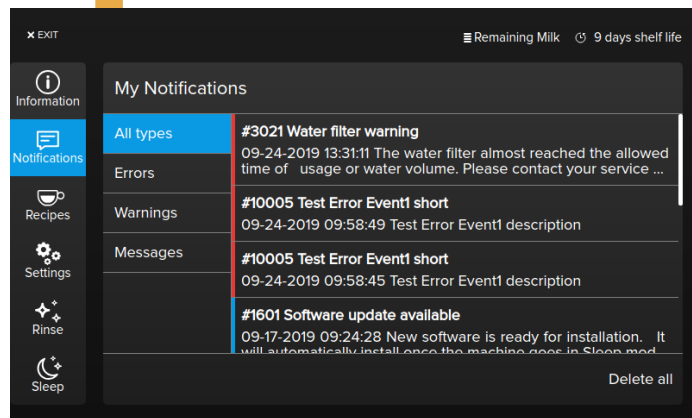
× EXIT

Remaining Milk 9 days shelf life

Information

Notifications

Recipes

Settings

Rinse

Sleep

My Notifications

All types

Errors

Warnings

Messages

#3021 Water filter warning
09-24-2019 13:31:11 The water filter almost reached the allowed time of usage or water volume. Please contact your service ...

#10005 Test Error Event1 short
09-24-2019 09:58:49 Test Error Event1 description

#10005 Test Error Event1 short
09-24-2019 09:58:45 Test Error Event1 description

#1601 Software update available
09-17-2019 09:24:28 New software is ready for installation. It will automatically install once the machine goes in Sleep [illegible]

Delete all